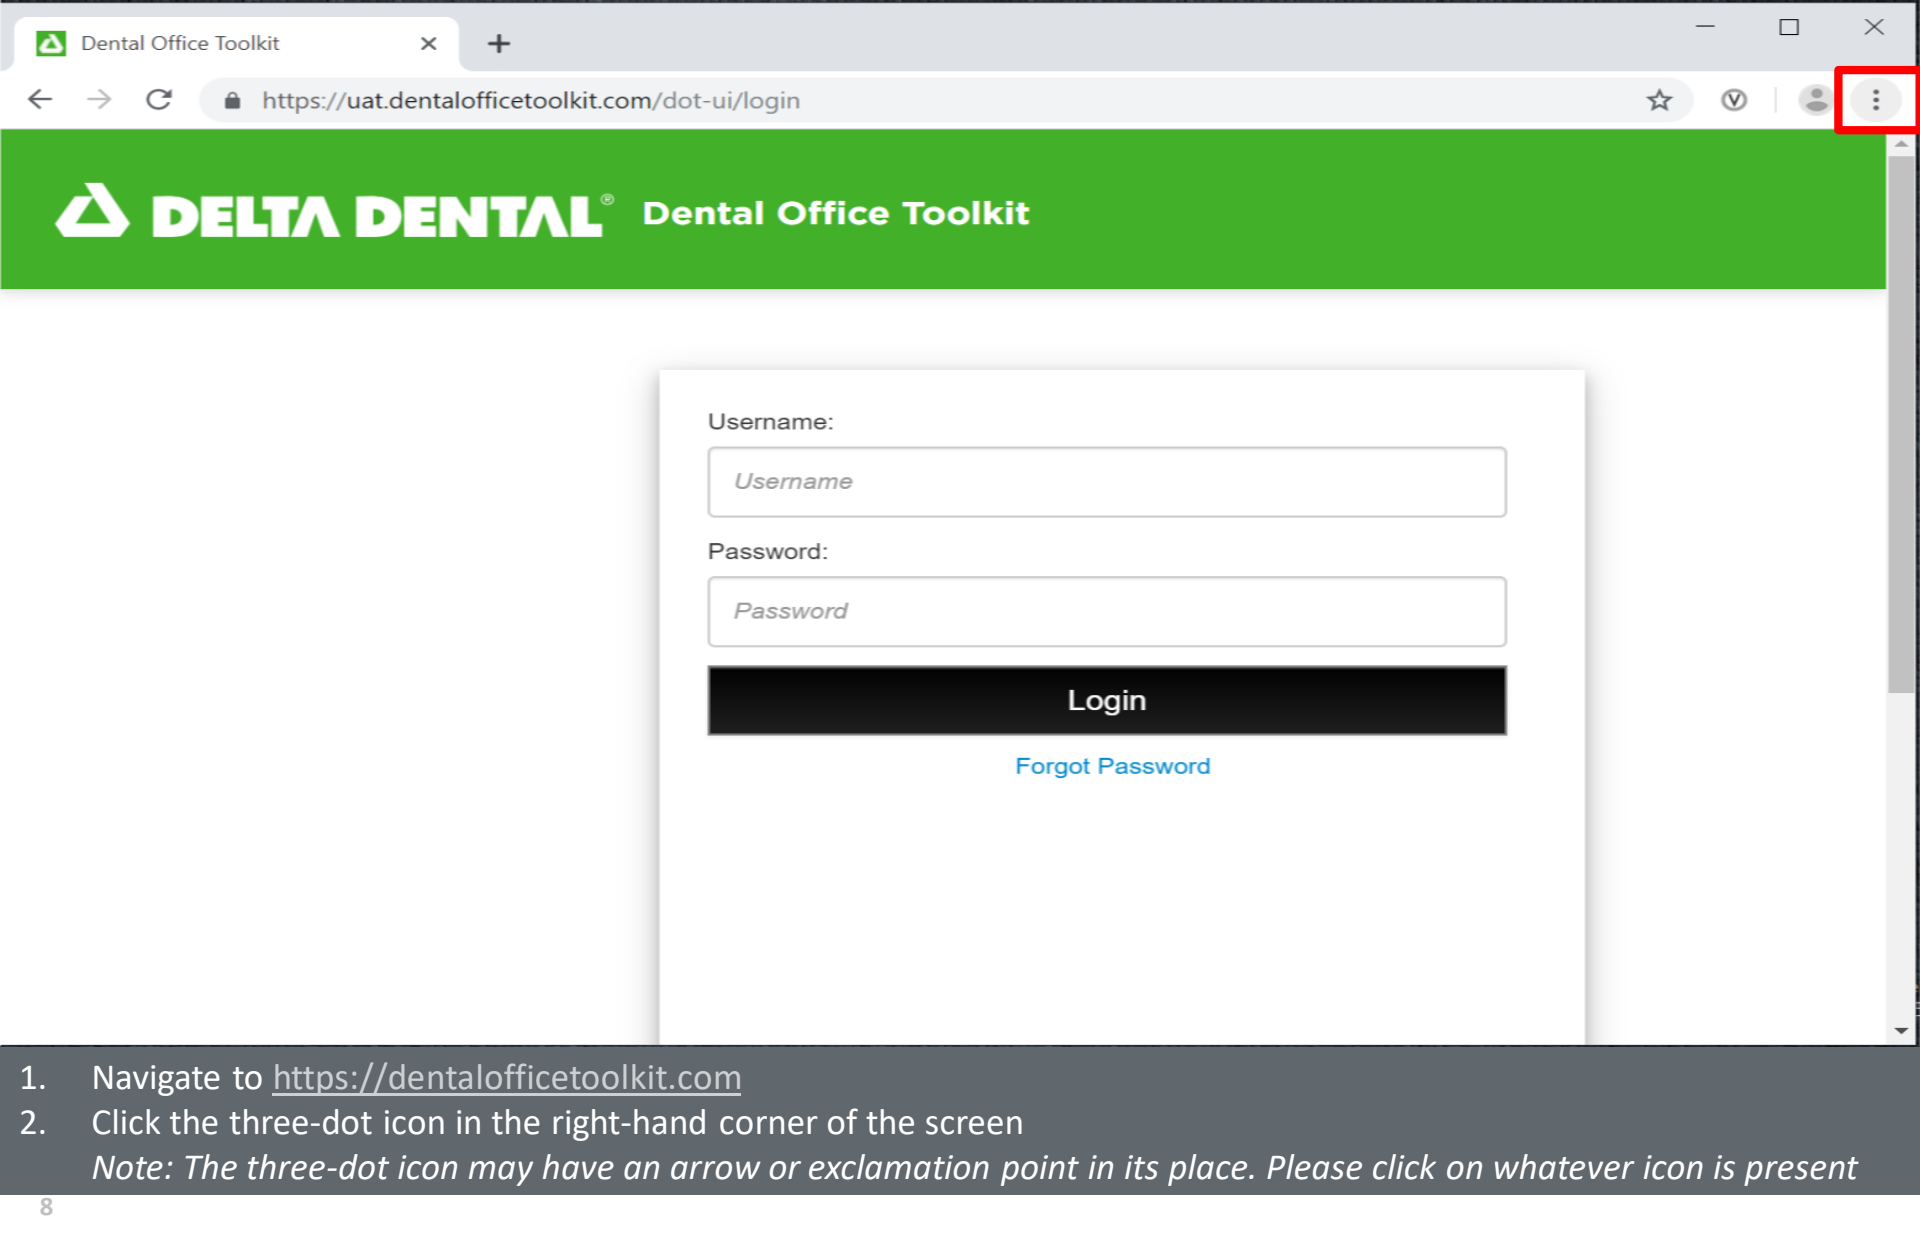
Dental Office Toolkit

https://uat.dentalofficetoolkit.com/dot-ui/login

DELTA DENTAL® Dental Office Toolkit

Username:

Username

Password:

Password

Login

Forgot Password

1. Navigate to https://dentalofficetoolkit.com
2. Click the three-dot icon in the right-hand corner of the screen
*Note: The three-dot icon may have an arrow or exclamation point in its place. Please click on whatever icon is present*

8